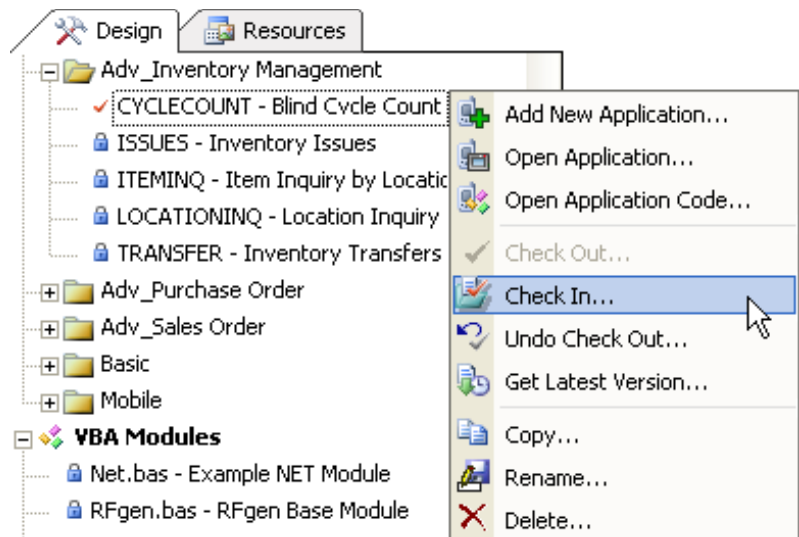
Design
Resources
Adv_Inventory Management
CYCLECOUNT - Blind Cycle Count
ISSUES - Inventory Issues
ITEMINQ - Item Inquiry by Locatic
LOCATIONINQ - Location Inquiry
TRANSFER - Inventory Transfers
Adv_Purchase Order
Adv_Sales Order
Basic
Mobile
VBA Modules
Net.bas - Example NET Module
RFgen.bas - RFgen Base Module

Add New Application...
Open Application...
Open Application Code...
Check Out...
Check In...
Undo Check Out...
Get Latest Version...
Copy...
Rename...
Delete...